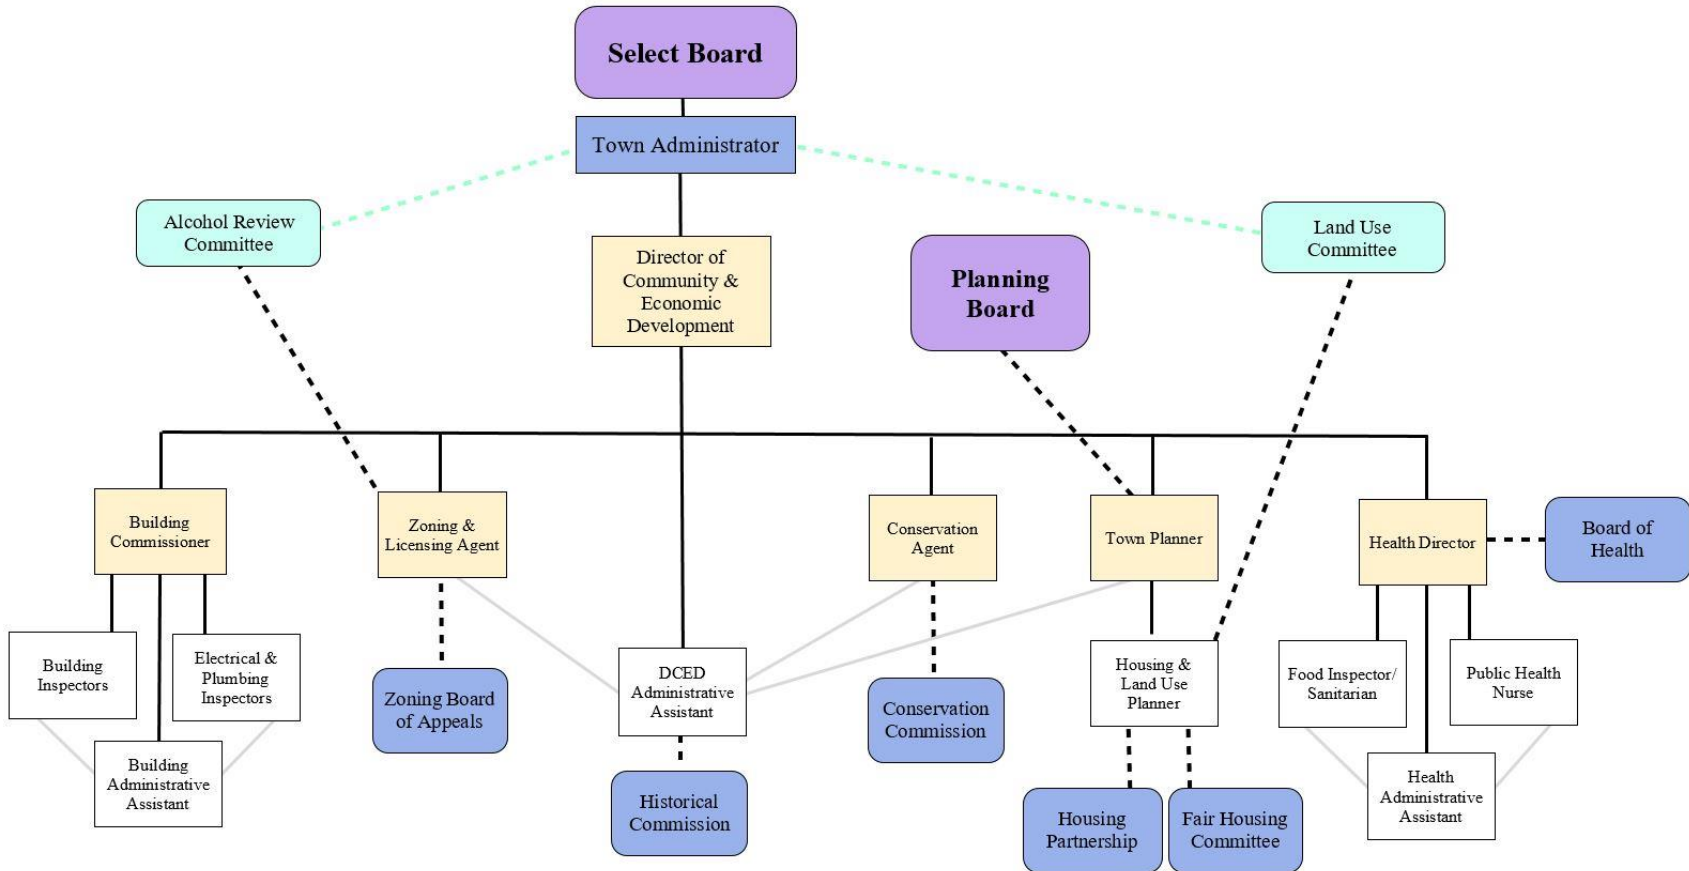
Select Board

Town Administrator

Alcohol Review Committee

Director of Community & Economic Development

Planning Board

Land Use Committee

Building Commissioner

Zoning & Licensing Agent

Conservation Agent

Town Planner

Health Director

Board of Health

Building Inspectors

Electrical & Plumbing Inspectors

Building Administrative Assistant

Zoning Board of Appeals

DCED Administrative Assistant

Historical Commission

Conservation Commission

Housing & Land Use Planner

Housing Partnership

Fair Housing Committee

Food Inspector/ Sanitarian

Public Health Nurse

Health Administrative Assistant